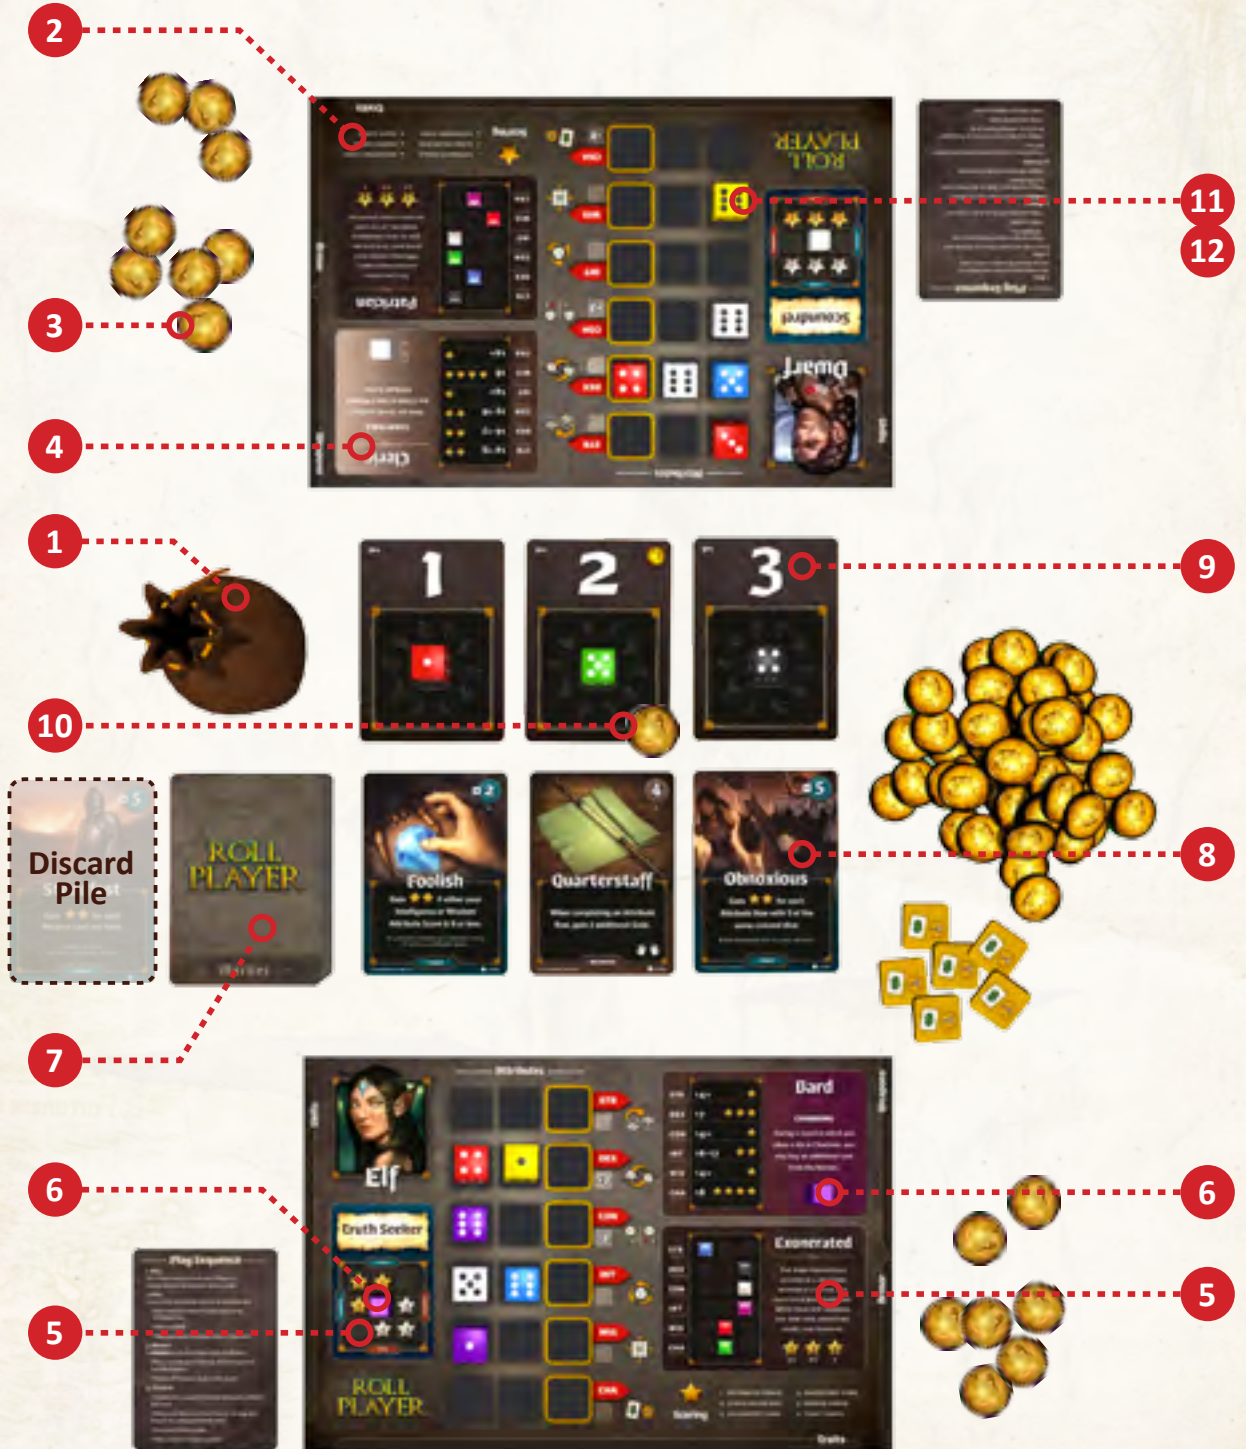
2

11

12

3

4

1

9

10

8

Discard Pile

7

6

6

5

5

ROLL PLAYER

Patrician

Cleric

Scoundrel

Dwarf

1

2

3

Foolish

Quarterstaff

Obnoxious

ROLL PLAYER

Elf

Truth Seeker

Bard

Exonerated

ROLL PLAYER

Play Sequence